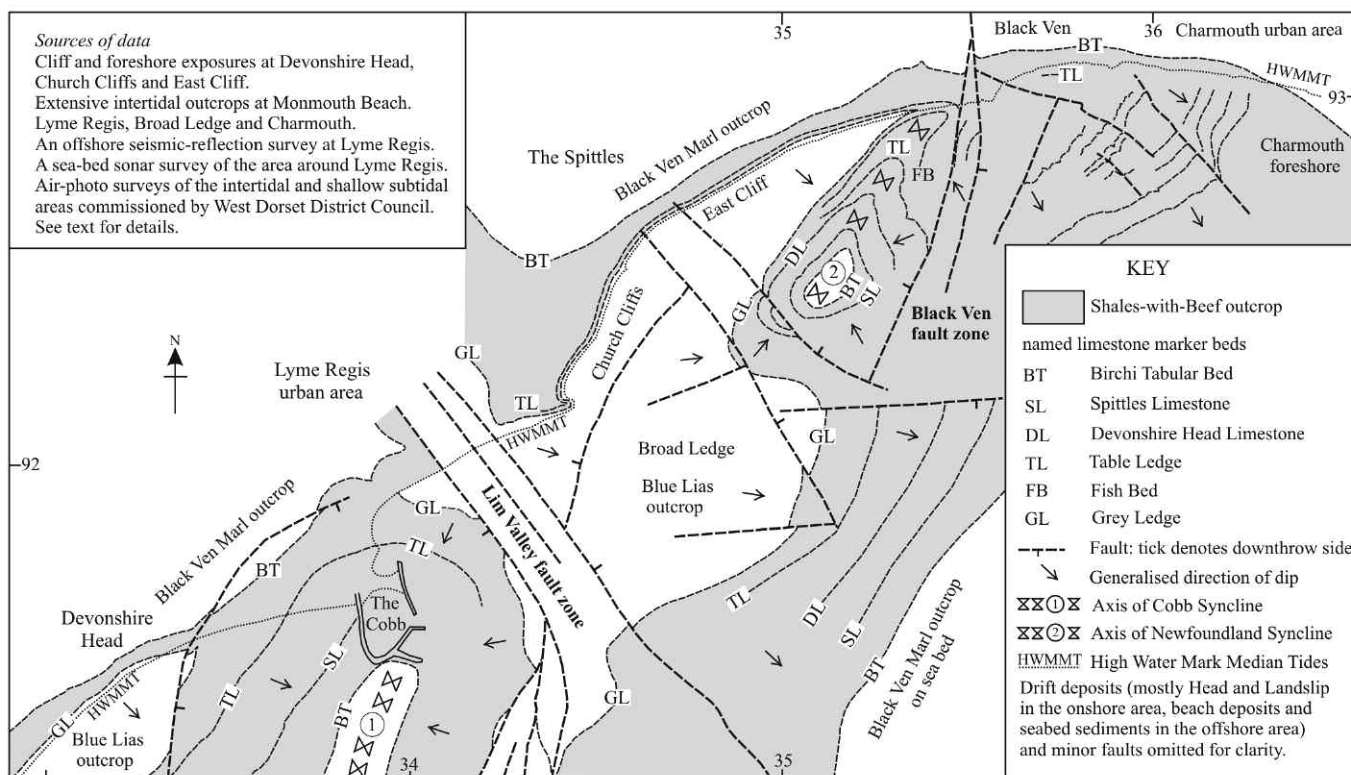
Sources of data
Cliff and foreshore exposures at Devonshire Head, Church Cliffs and East Cliff.
Extensive intertidal outcrops at Monmouth Beach. Lyme Regis, Broad Ledge and Charmouth.
An offshore seismic-reflection survey at Lyme Regis.
A sea-bed sonar survey of the area around Lyme Regis.
Air-photo surveys of the intertidal and shallow subtidal areas commissioned by West Dorset District Council.
See text for details.

35
Black Ven
36 Charmouth urban area
BT
TL
HWMMT
93
Charmouth foreshore
The Spittles
Black Ven Marl outcrop
East Cliff
TL
FB
DL
2
BT
SL
GL
Black Ven fault zone
BT
Church Cliffs
GL
N
Lyme Regis urban area
TL
HWMMT
GL
Broad Ledge
Blue Lias outcrop
92
Black Ven Marl outcrop
GL
TL
Lim Valley fault zone
BT
The Cobb
Devonshire Head
SL
TL
DL
SL
BT
Black Ven Marl outcrop on sea bed
HWMMT
GL
Blue Lias outcrop
BT
1
34
GL
35

KEY
Shales-with-Beef outcrop
named limestone marker beds
BT Birchi Tabular Bed
SL Spittles Limestone
DL Devonshire Head Limestone
TL Table Ledge
FB Fish Bed
GL Grey Ledge
Fault: tick denotes downthrow side
Generalised direction of dip
Axis of Cobb Syncline
Axis of Newfoundland Syncline
HWMMT High Water Mark Median Tides
Drift deposits (mostly Head and Landslip in the onshore area, beach deposits and seabed sediments in the offshore area) and minor faults omitted for clarity.